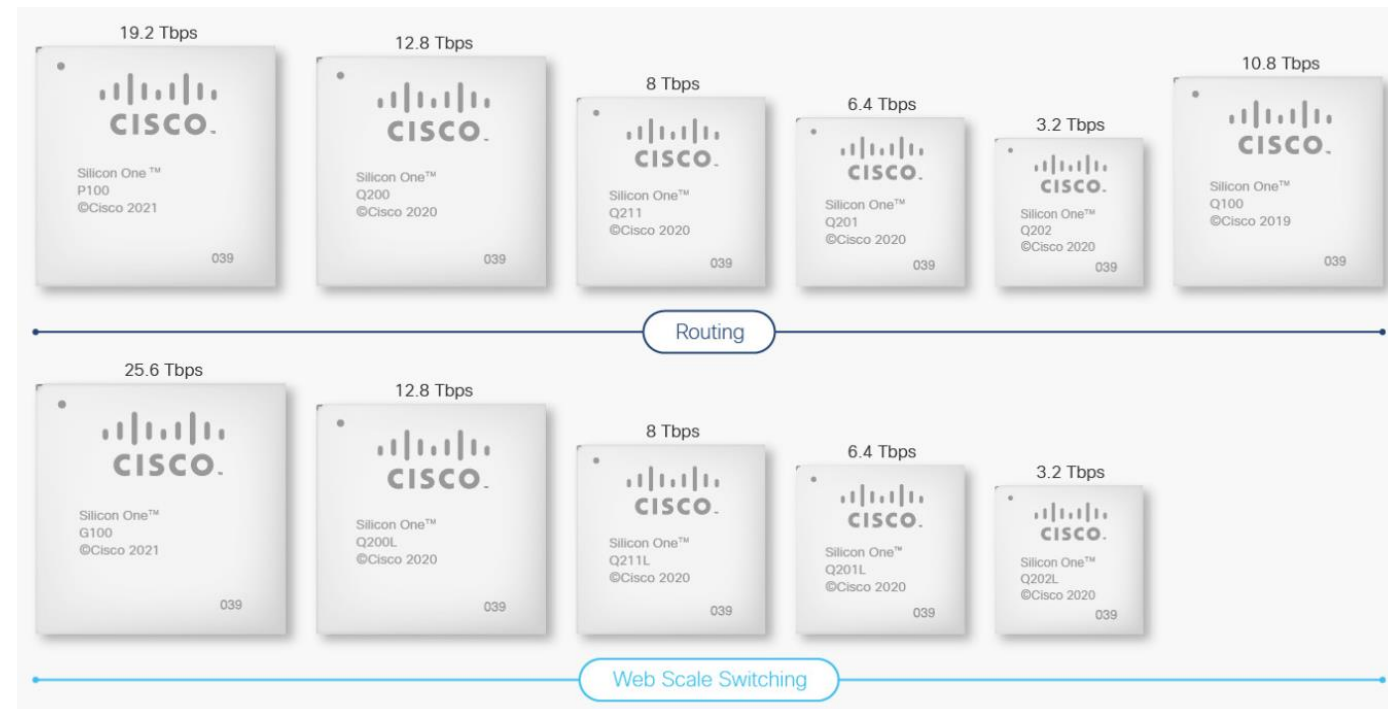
19.2 Tbps
CISCO.
Silicon One ™
P100
©Cisco 2021
039

12.8 Tbps
CISCO.
Silicon One™
Q200
©Cisco 2020
039

8 Tbps
CISCO.
Silicon One™
Q211
©Cisco 2020
039

6.4 Tbps
CISCO.
Silicon One™
Q201
©Cisco 2020
039

3.2 Tbps
CISCO.
Silicon One™
Q202
©Cisco 2020
039

10.8 Tbps
CISCO.
Silicon One™
Q100
©Cisco 2019
039

Routing

25.6 Tbps
CISCO.
Silicon One™
G100
©Cisco 2021
039

12.8 Tbps
CISCO.
Silicon One™
Q200L
©Cisco 2020
039

8 Tbps
CISCO.
Silicon One™
Q211L
©Cisco 2020
039

6.4 Tbps
CISCO.
Silicon One™
Q201L
©Cisco 2020
039

3.2 Tbps
CISCO.
Silicon One™
Q202L
©Cisco 2020
039

Web Scale Switching